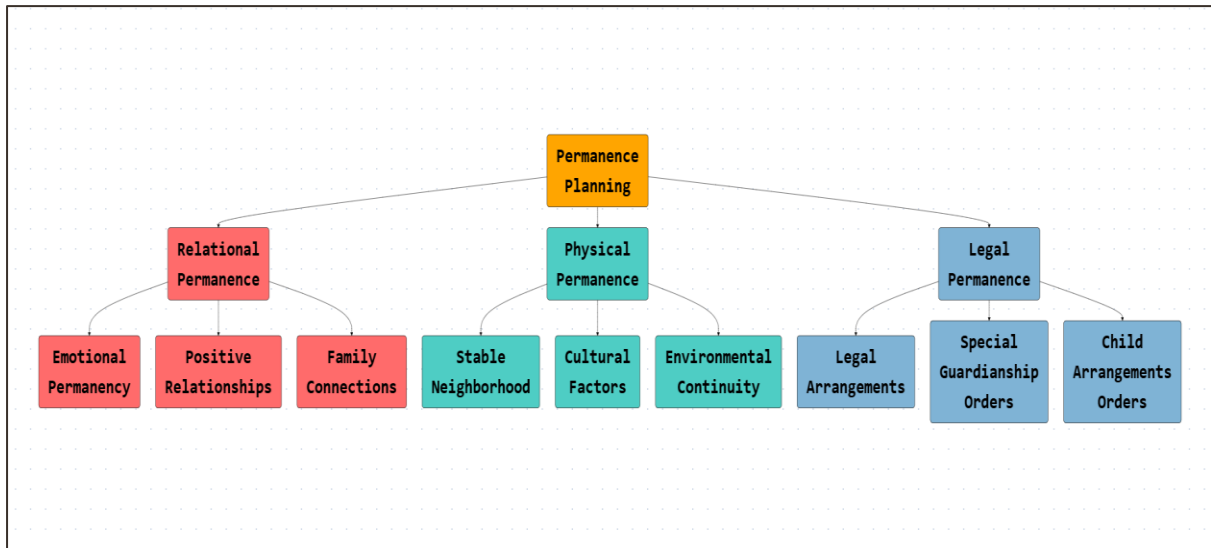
Permanence Planning

Relational Permanence

Physical Permanence

Legal Permanence

Emotional Permanency

Positive Relationships

Family Connections

Stable Neighborhood

Cultural Factors

Environmental Continuity

Legal Arrangements

Special Guardianship Orders

Child Arrangements Orders